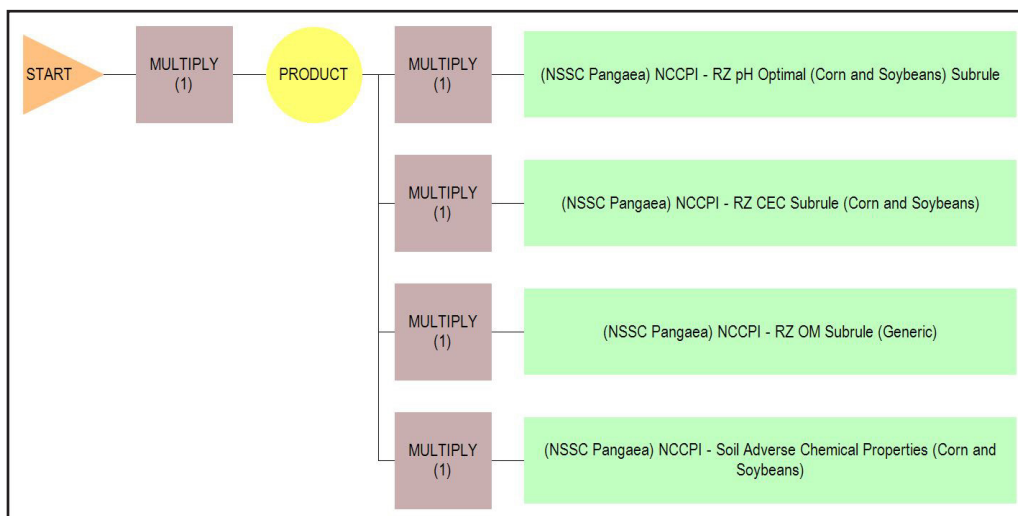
START

MULTIPLY
(1)

PRODUCT

MULTIPLY
(1)

(NSSC Pangaea) NCCPI - RZ pH Optimal (Corn and Soybeans) Subrule

MULTIPLY
(1)

(NSSC Pangaea) NCCPI - RZ CEC Subrule (Corn and Soybeans)

MULTIPLY
(1)

(NSSC Pangaea) NCCPI - RZ OM Subrule (Generic)

MULTIPLY
(1)

(NSSC Pangaea) NCCPI - Soil Adverse Chemical Properties (Corn and Soybeans)